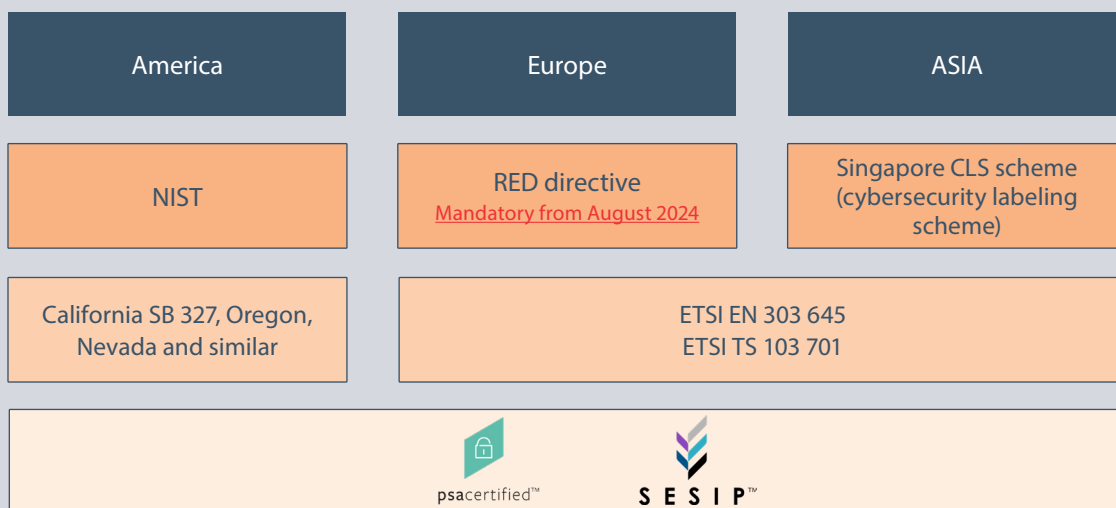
America

Europe

ASIA

NIST

RED directive
Mandatory from August 2024

Singapore CLS scheme (cybersecurity labeling scheme)

California SB 327, Oregon, Nevada and similar

ETSI EN 303 645
ETSI TS 103 701

psacertified™

SESIP™